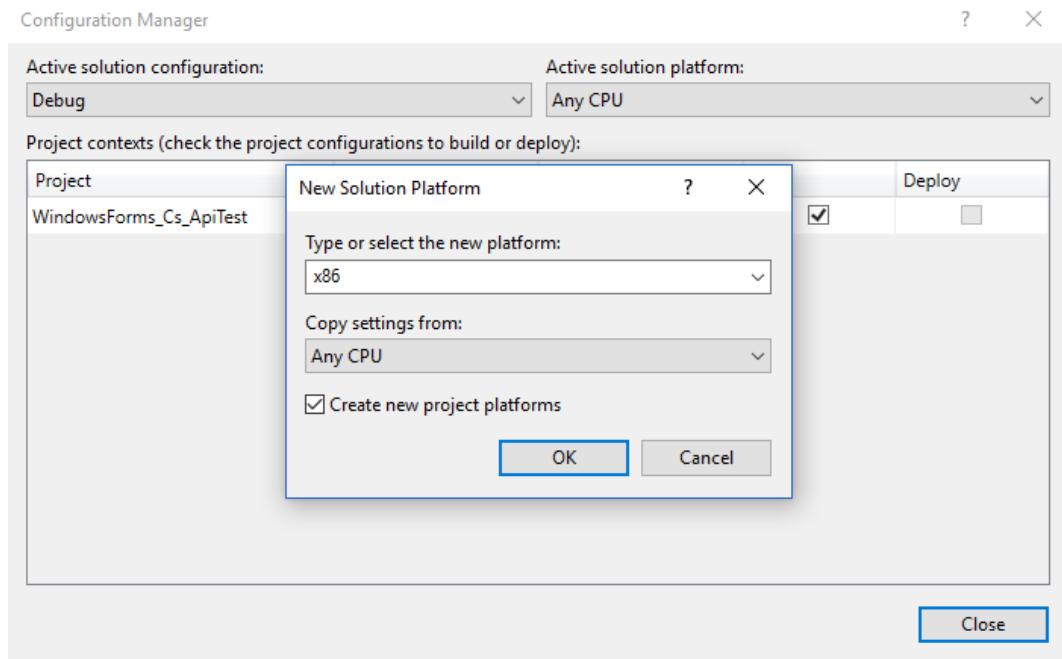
Configuration Manager ? ✕

Active solution configuration:
Debug

Active solution platform:
Any CPU

Project contexts (check the project configurations to build or deploy):

| Project | Deploy |
|---|---|
| WindowsForms_Cs_ApiTest | |

New Solution Platform ? ✕

Type or select the new platform:
x86

Copy settings from:
Any CPU

Create new project platforms

OK Cancel

Close